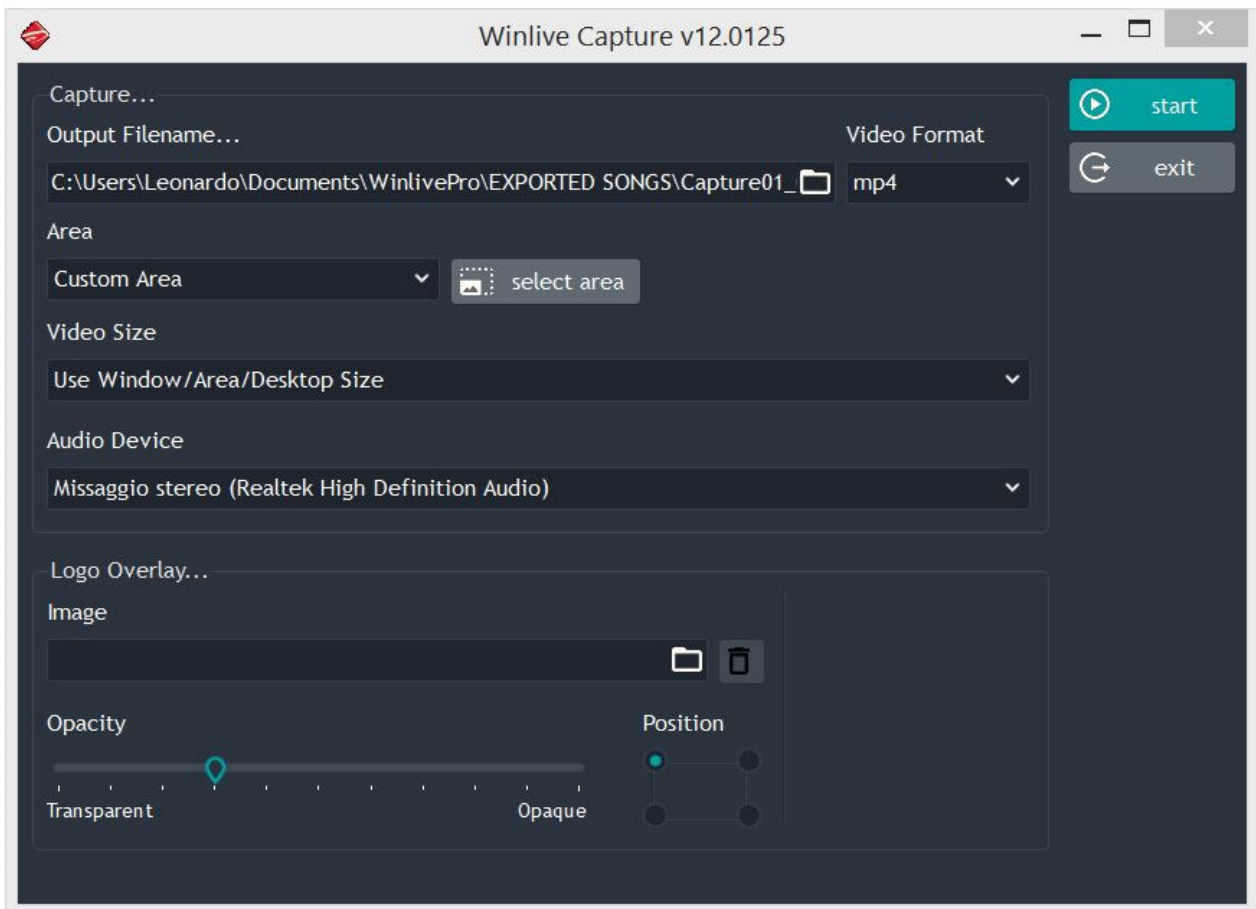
Winlive Capture v12.0125

Capture...

Output Filename...

Video Format

C:\Users\Leonardo\Documents\WinlivePro\EXPORTED SONGS\Capture01_

mp4

Area

Custom Area

select area

Video Size

Use Window/Area/Desktop Size

Audio Device

Missaggio stereo (Realtek High Definition Audio)

Logo Overlay...

Image

Opacity

Transparent

Opaque

Position

start

exit